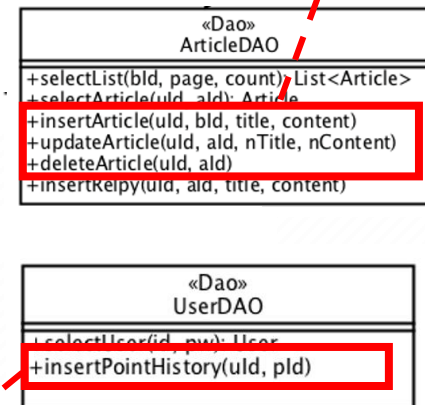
«Dao»
ArticleDAO

+selectList(bId, page, count): List<Article>
+selectArticle(uId, aId): Article
+insertArticle(uId, bId, title, content)
+updateArticle(uId, aId, nTitle, nContent)
+deleteArticle(uId, aId)
+insertRelpy(uId, aId, title, content)

«Dao»
UserDAO

+selectUser(id, pw): User
+insertPointHistory(uId, pId)